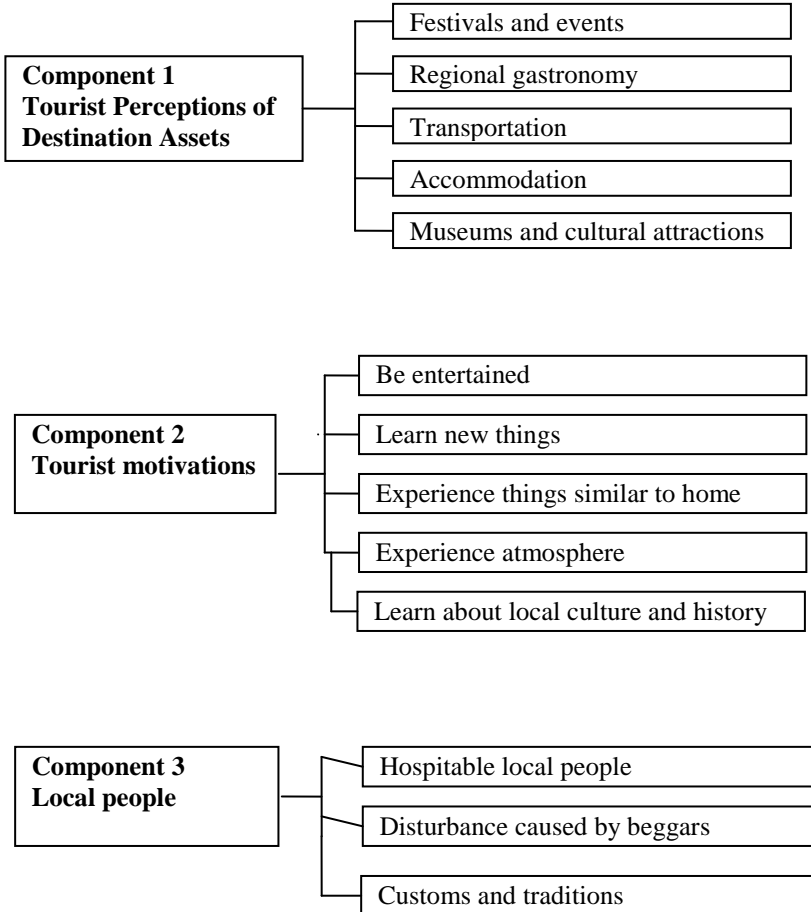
**Component 1 Tourist Perceptions of Destination Assets**

Festivals and events

Regional gastronomy

Transportation

Accommodation

Museums and cultural attractions

**Component 2 Tourist motivations**

Be entertained

Learn new things

Experience things similar to home

Experience atmosphere

Learn about local culture and history

**Component 3 Local people**

Hospitable local people

Disturbance caused by beggars

Customs and traditions